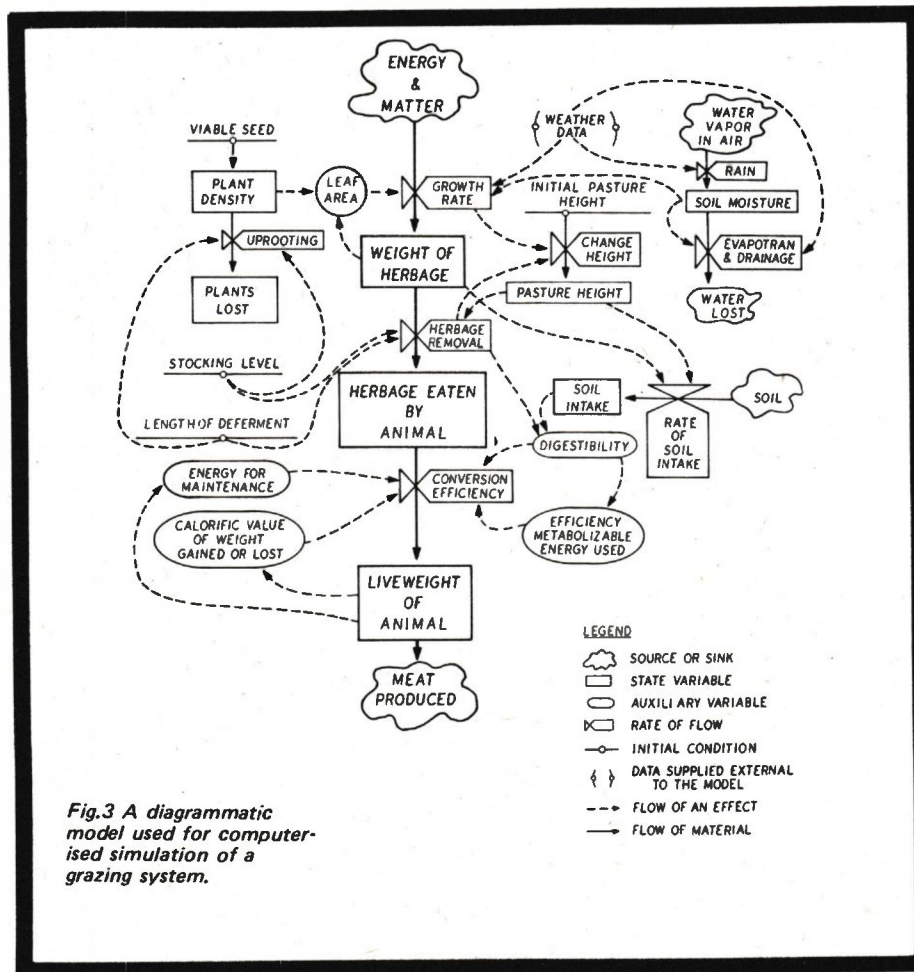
ENERGY & MATTER

WEATHER DATA

WATER VAPOR IN AIR

VIABLE SEED

PLANT DENSITY

LEAF AREA

GROWTH RATE

RAIN

INITIAL PASTURE HEIGHT

SOIL MOISTURE

UPROOTING

WEIGHT OF HERBAGE

CHANGE HEIGHT

EVAPOTRAN & DRAINAGE

PLANTS LOST

PASTURE HEIGHT

WATER LOST

HERBAGE REMOVAL

STOCKING LEVEL

HERBAGE EATEN BY ANIMAL

SOIL INTAKE

RATE OF SOIL INTAKE

SOIL

LENGTH OF DEFERMENT

DIGESTIBILITY

ENERGY FOR MAINTENANCE

CONVERSION EFFICIENCY

CALORIFIC VALUE OF WEIGHT GAINED OR LOST

EFFICIENCY METABOLIZABLE ENERGY USED

LIVEWEIGHT OF ANIMAL

MEAT PRODUCED

LEGEND

SOURCE OR SINK

STATE VARIABLE

AUXILIARY VARIABLE

RATE OF FLOW

INITIAL CONDITION

DATA SUPPLIED EXTERNAL TO THE MODEL

FLOW OF AN EFFECT

FLOW OF MATERIAL

Fig.3 A diagrammatic model used for computerised simulation of a grazing system.